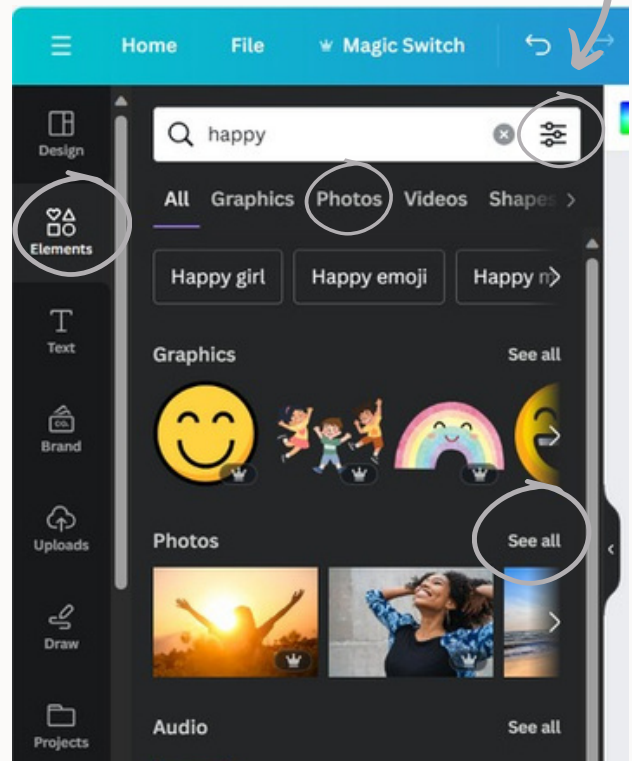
Home File Magic Switch

Design

Elements

Text

Brand

Uploads

Draw

Projects

happy

All Graphics Photos Videos Shapes

Happy girl Happy emoji Happy n

Graphics See all

Photos See all

Audio See all